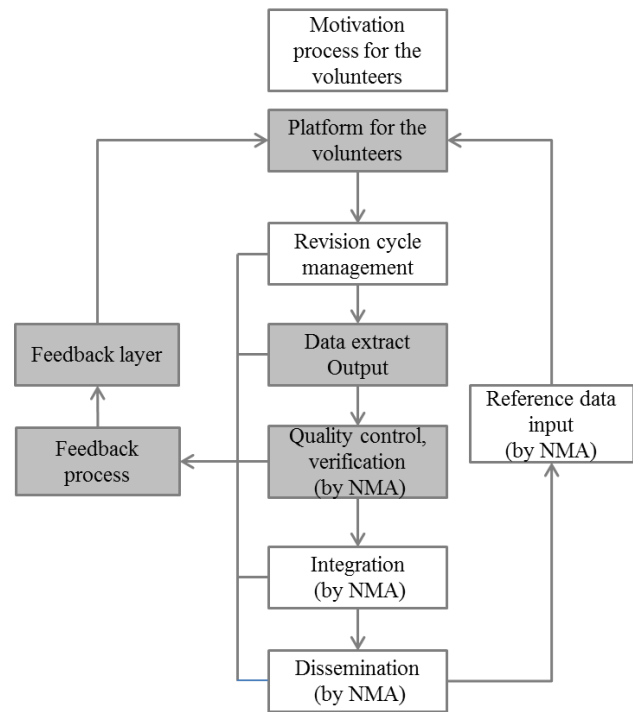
Motivation process for the volunteers

Platform for the volunteers

Revision cycle management

Feedback layer

Data extract Output

Reference data input (by NMA)

Feedback process

Quality control, verification (by NMA)

Integration (by NMA)

Dissemination (by NMA)